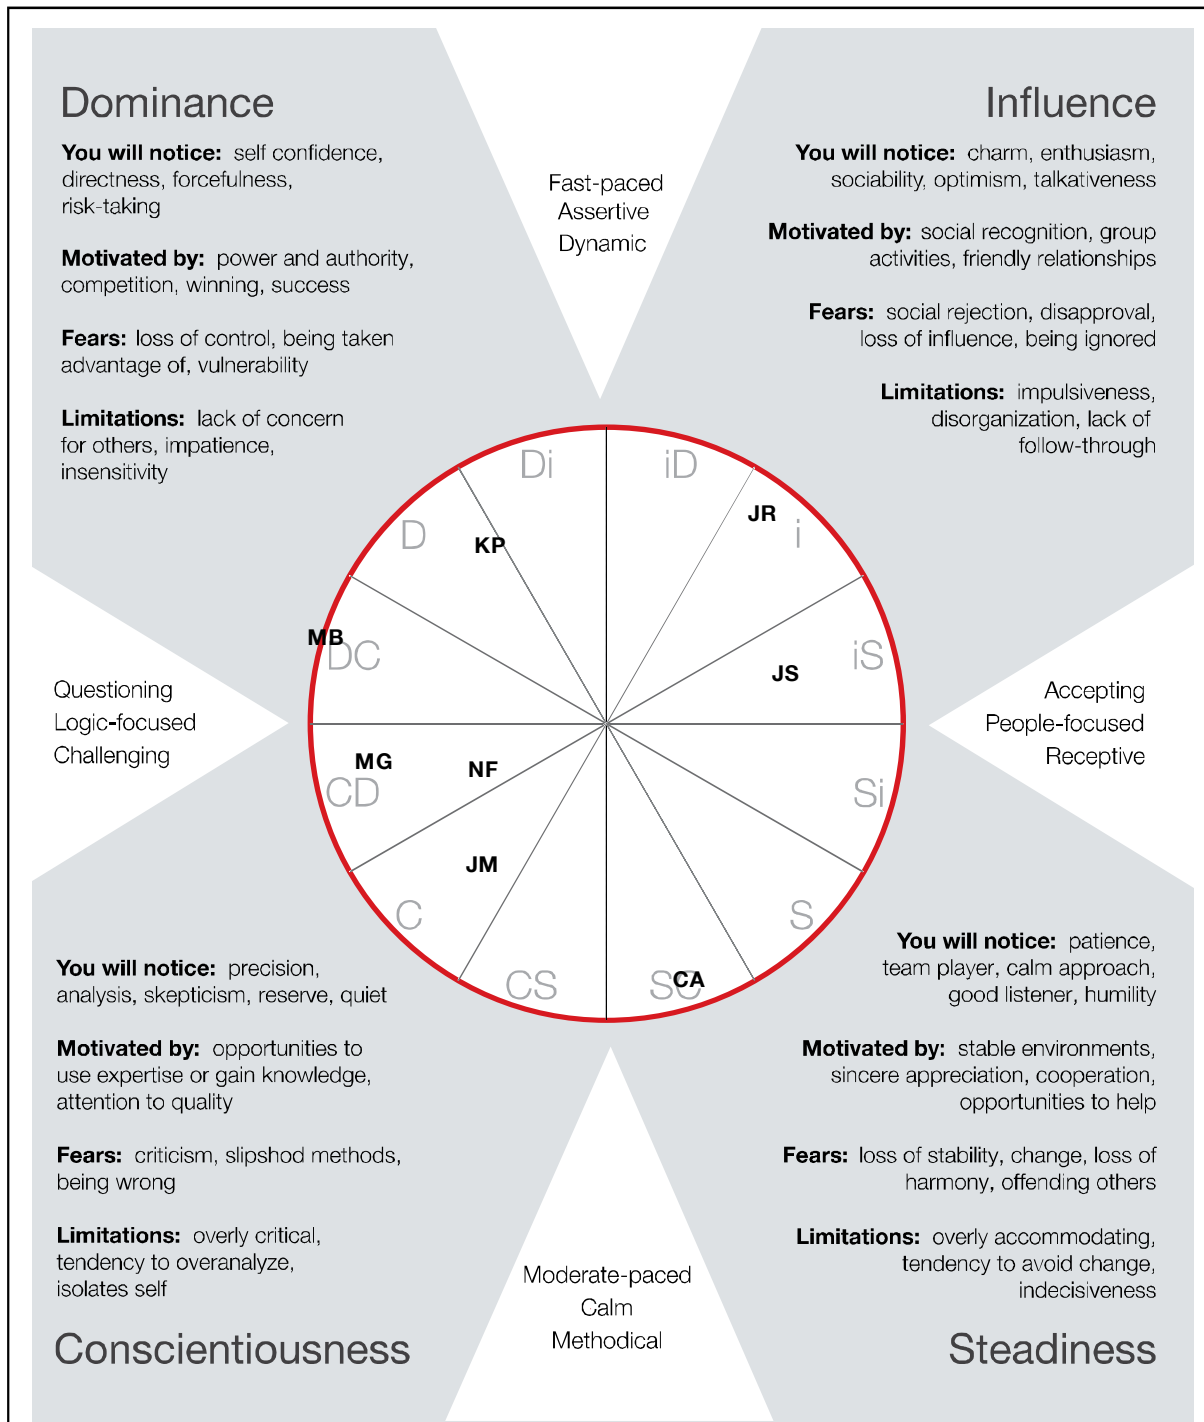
Dominance

**You will notice:** self confidence, directness, forcefulness, risk-taking

**Motivated by:** power and authority, competition, winning, success

**Fears:** loss of control, being taken advantage of, vulnerability

**Limitations:** lack of concern for others, impatience, insensitivity

Fast-paced
Assertive
Dynamic

Influence

**You will notice:** charm, enthusiasm, sociability, optimism, talkativeness

**Motivated by:** social recognition, group activities, friendly relationships

**Fears:** social rejection, disapproval, loss of influence, being ignored

**Limitations:** impulsiveness, disorganization, lack of follow-through

Di
iD
JR
i
D
KP
MB
DC
iS
JS
Questioning
Logic-focused
Challenging

Accepting
People-focused
Receptive

MG
NF
CD
Si
JM
C
S
CS
SC
CA

**You will notice:** precision, analysis, skepticism, reserve, quiet

**Motivated by:** opportunities to use expertise or gain knowledge, attention to quality

**Fears:** criticism, slipshod methods, being wrong

**Limitations:** overly critical, tendency to overanalyze, isolates self

Conscientiousness

Moderate-paced
Calm
Methodical

**You will notice:** patience, team player, calm approach, good listener, humility

**Motivated by:** stable environments, sincere appreciation, cooperation, opportunities to help

**Fears:** loss of stability, change, loss of harmony, offending others

**Limitations:** overly accommodating, tendency to avoid change, indecisiveness

Steadiness